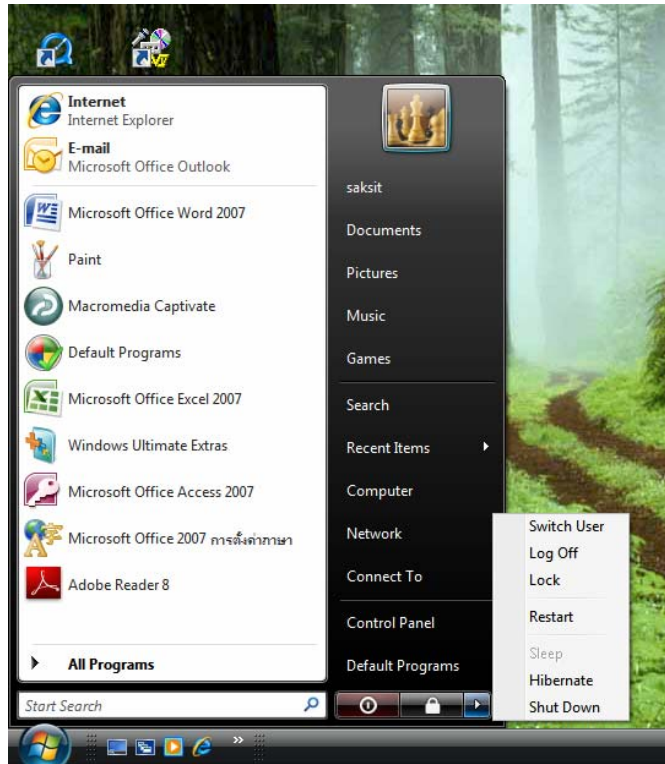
Internet
Internet Explorer
E-mail
Microsoft Office Outlook
Microsoft Office Word 2007
Paint
Macromedia Captivate
Default Programs
Microsoft Office Excel 2007
Windows Ultimate Extras
Microsoft Office Access 2007
Microsoft Office 2007 การตั้งค่าภาษา
Adobe Reader 8
All Programs
Start Search

saksit
Documents
Pictures
Music
Games
Search
Recent Items
Computer
Network
Connect To
Control Panel
Default Programs

Switch User
Log Off
Lock
Restart
Sleep
Hibernate
Shut Down